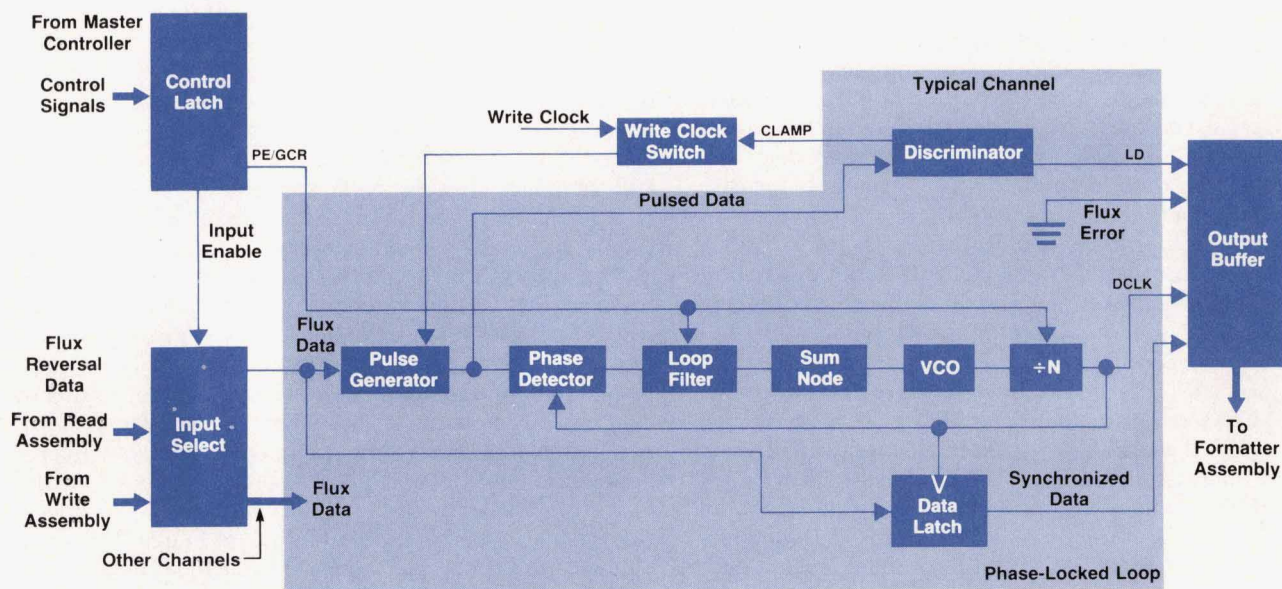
From Master Controller

Control Signals

Control Latch

PE/GCR

Input Enable

Typical Channel

Write Clock

Write Clock Switch

CLAMP

Discriminator

LD

Pulsed Data

Flux Error

Output Buffer

DCLK

Flux Reversal Data

Flux Data

Pulse Generator

Phase Detector

Loop Filter

Sum Node

VCO

÷N

From Read Assembly

Input Select

From Write Assembly

Flux Data

Other Channels

Data Latch

Synchronized Data

To Formatter Assembly

Phase-Locked Loop